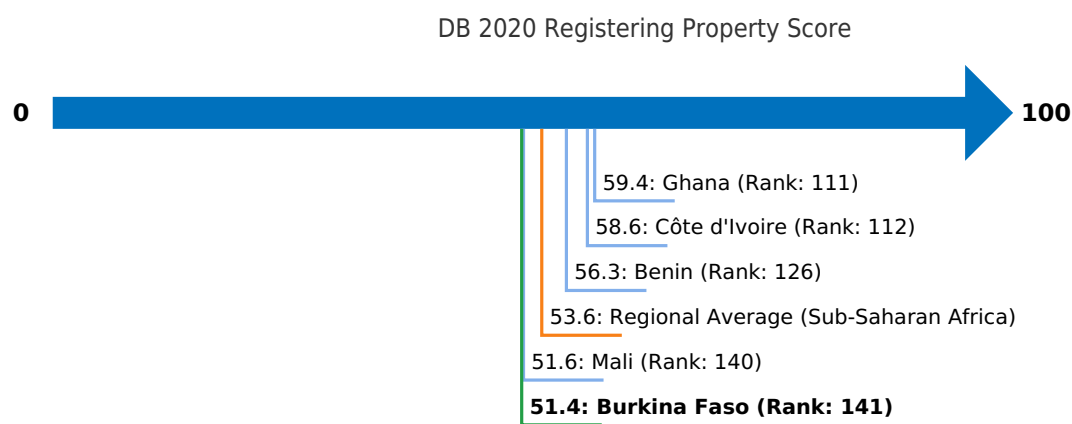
DB 2020 Registering Property Score

0

100

59.4: Ghana (Rank: 111)

58.6: Côte d'Ivoire (Rank: 112)

56.3: Benin (Rank: 126)

53.6: Regional Average (Sub-Saharan Africa)

51.6: Mali (Rank: 140)

**51.4: Burkina Faso (Rank: 141)**